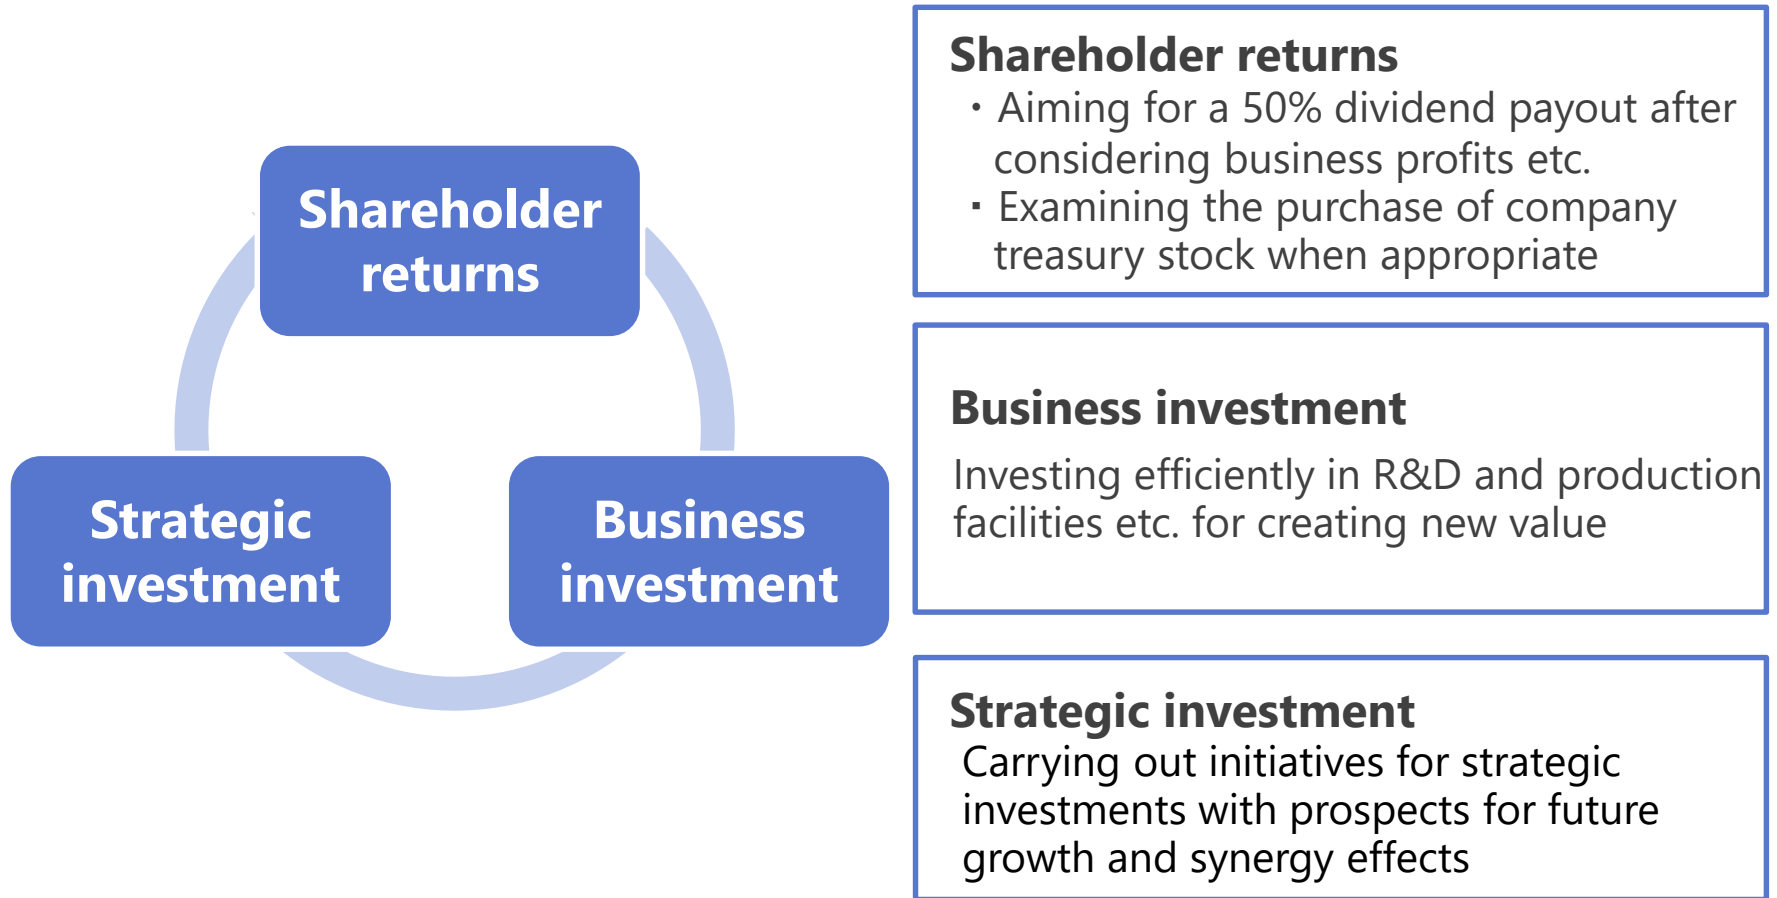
Shareholder returns

Strategic investment

Business investment

Shareholder returns
・Aiming for a 50% dividend payout after considering business profits etc.
・Examining the purchase of company treasury stock when appropriate

Business investment
Investing efficiently in R&D and production facilities etc. for creating new value

Strategic investment
Carrying out initiatives for strategic investments with prospects for future growth and synergy effects